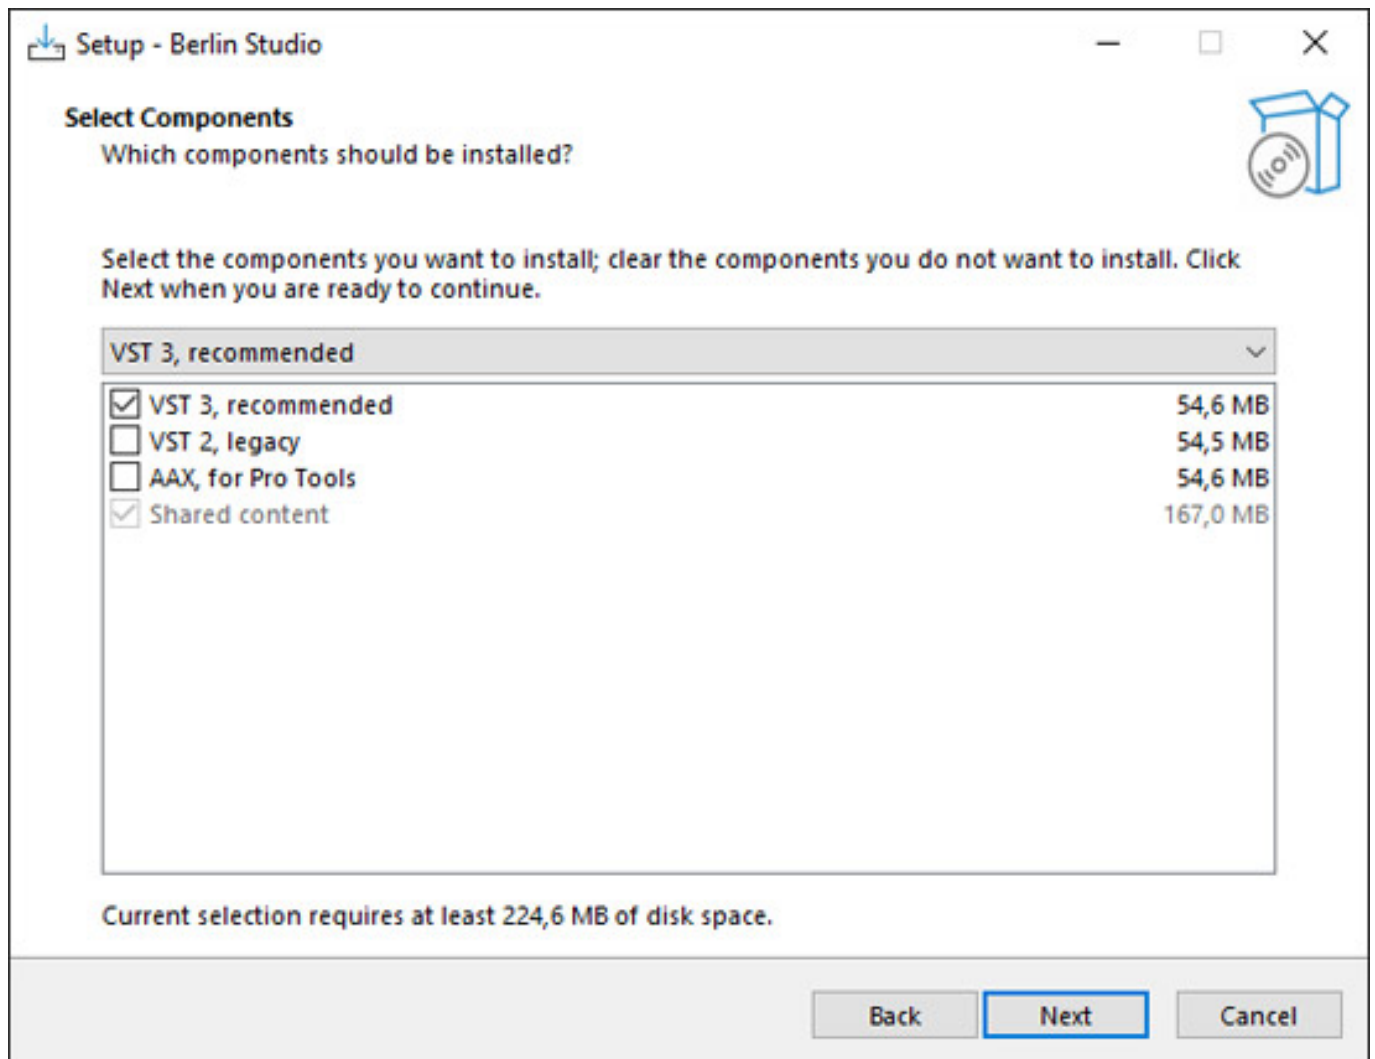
Setup - Berlin Studio

Select Components
Which components should be installed?

Select the components you want to install; clear the components you do not want to install. Click Next when you are ready to continue.

VST 3, recommended

| | | |
|---|---|---|
| ☑ | VST 3, recommended | 54,6 MB |
| ☐ | VST 2, legacy | 54,5 MB |
| ☐ | AAX, for Pro Tools | 54,6 MB |
| ☑ | Shared content | 167,0 MB |

Current selection requires at least 224,6 MB of disk space.

Back Next Cancel